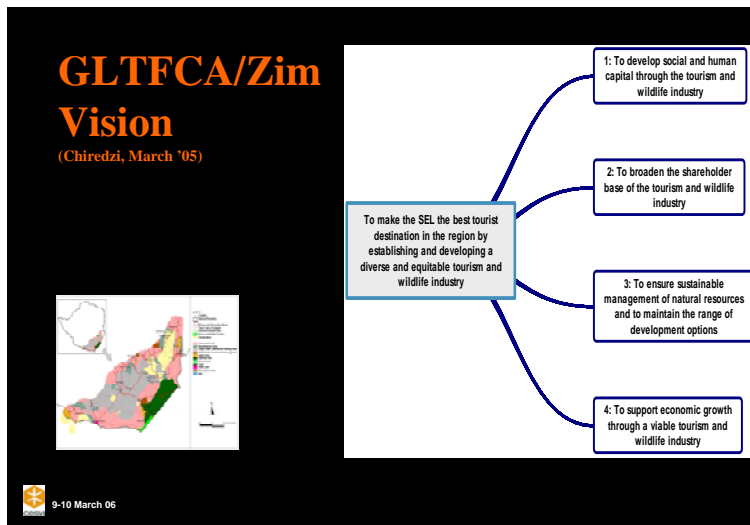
GLTFCA/Zim Vision

(Chiredzi, March '05)

To make the SEL the best tourist destination in the region by establishing and developing a diverse and equitable tourism and wildlife industry

1: To develop social and human capital through the tourism and wildlife industry

2: To broaden the shareholder base of the tourism and wildlife industry

3: To ensure sustainable management of natural resources and to maintain the range of development options

4: To support economic growth through a viable tourism and wildlife industry

9-10 March 06